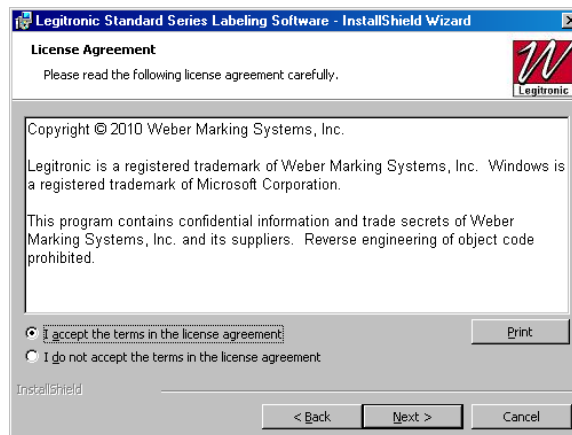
Legitronic Standard Series Labeling Software - InstallShield Wizard

License Agreement

Please read the following license agreement carefully.

Legitronic

Copyright © 2010 Weber Marking Systems, Inc.

Legitronic is a registered trademark of Weber Marking Systems, Inc. Windows is a registered trademark of Microsoft Corporation.

This program contains confidential information and trade secrets of Weber Marking Systems, Inc. and its suppliers. Reverse engineering of object code prohibited.

I accept the terms in the license agreement

Print

I do not accept the terms in the license agreement

InstallShield

< Back

Next >

Cancel